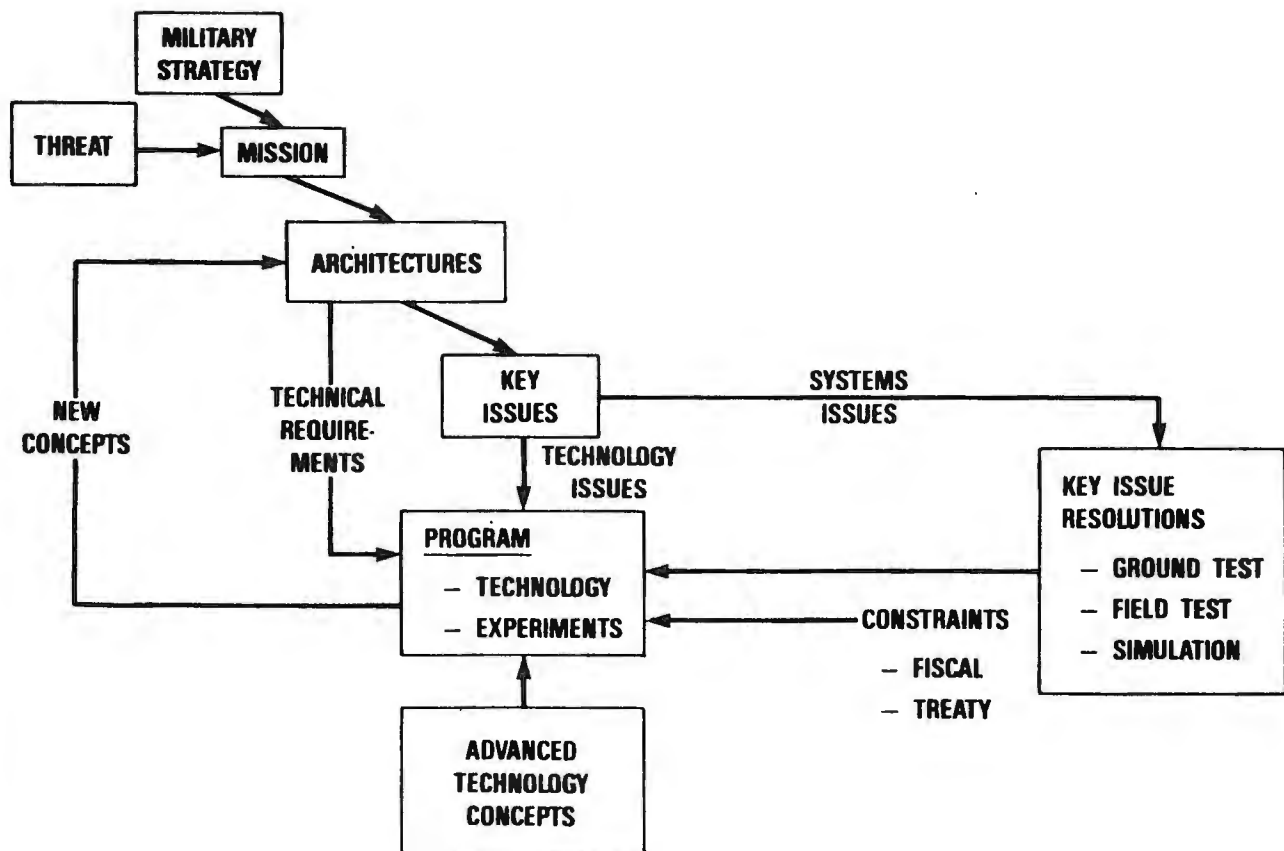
MILITARY STRATEGY

THREAT

MISSION

ARCHITECTURES

NEW CONCEPTS

TECHNICAL REQUIREMENTS

KEY ISSUES

SYSTEMS ISSUES

TECHNOLOGY ISSUES

KEY ISSUE RESOLUTIONS
– GROUND TEST
– FIELD TEST
– SIMULATION

PROGRAM
– TECHNOLOGY
– EXPERIMENTS

CONSTRAINTS
– FISCAL
– TREATY

ADVANCED TECHNOLOGY CONCEPTS